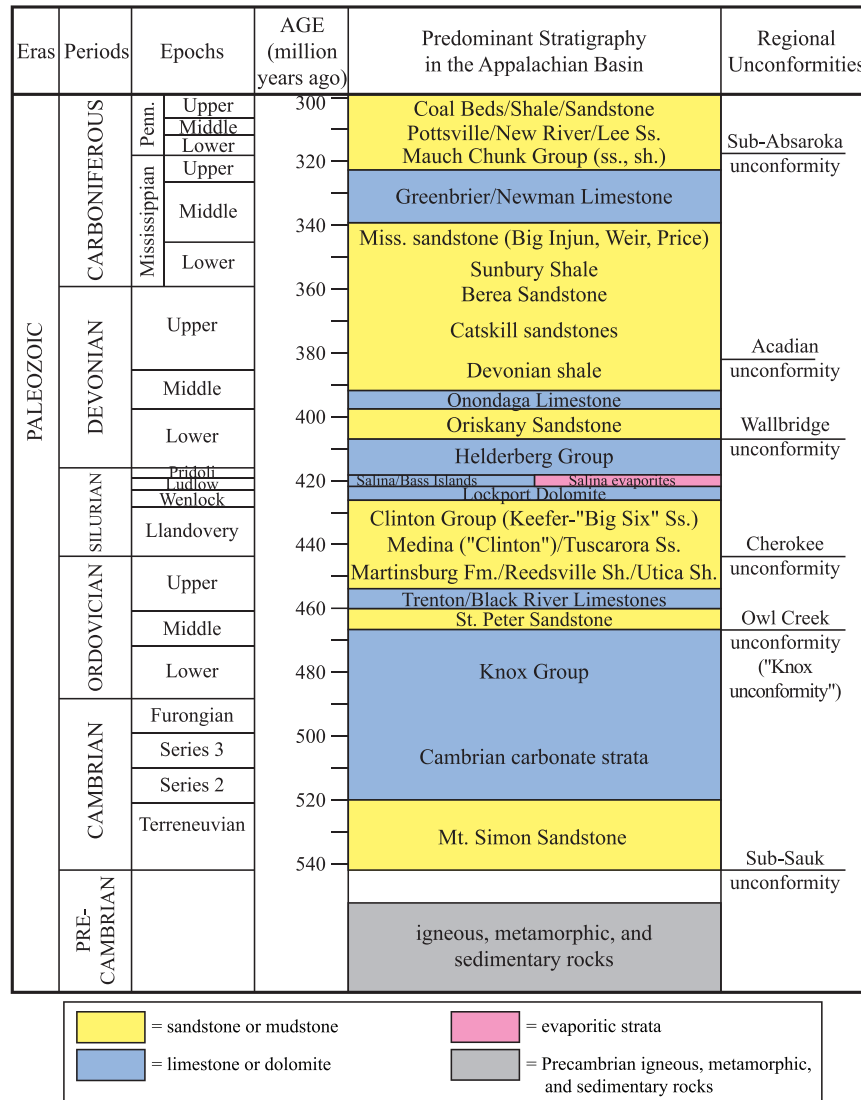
| Eras | Periods | Epochs | AGE (million years ago) | Predominant Stratigraphy in the Appalachian Basin | Regional Unconformities |
|---|---|---|---|---|---|
| PALEOZOIC | CARBONIFEROUS | Penn. Upper | 300 | Coal Beds/Shale/Sandstone | |
| | | Penn. Middle | | Pottsville/New River/Lee Ss. | |
| | | Penn. Lower | | Mauch Chunk Group (ss., sh.) | Sub-Absaroka unconformity |
| | | Mississippian Upper | 320 | Greenbrier/Newman Limestone | |
| | | Mississippian Middle | 340 | Miss. sandstone (Big Injun, Weir, Price) | |
| | | Mississippian Lower | | Sunbury Shale | |
| | DEVONIAN | Upper | 360 | Berea Sandstone | |
| | | | | Catskill sandstones | |
| | | Middle | 380 | Devonian shale | Acadian unconformity |
| | | Lower | | Onondaga Limestone | |
| | | | 400 | Oriskany Sandstone | Wallbridge unconformity |
| | | | | Helderberg Group | |
| | SILURIAN | Pridoli | 420 | Salina/Bass Islands; Salina evaporites | |
| | | Ludlow | | | |
| | | Wenlock | | Lockport Dolomite | |
| | | Llandovery | | Clinton Group (Keefer-"Big Six" Ss.) | |
| | ORDOVICIAN | Upper | 440 | Medina ("Clinton")/Tuscarora Ss. | Cherokee unconformity |
| | | | | Martinsburg Fm./Reedsville Sh./Utica Sh. | |
| | | Middle | 460 | Trenton/Black River Limestones | |
| | | | | St. Peter Sandstone | Owl Creek unconformity ("Knox unconformity") |
| | | Lower | 480 | Knox Group | |
| | CAMBRIAN | Furongian | | | |
| | | Series 3 | 500 | Cambrian carbonate strata | |
| | | Series 2 | | | |
| | | Terreneuvian | 520 | Mt. Simon Sandstone | |
| | | | 540 | | Sub-Sauk unconformity |
| PRE-CAMBRIAN | | | | igneous, metamorphic, and sedimentary rocks | |

= sandstone or mudstone
= limestone or dolomite
= evaporitic strata
= Precambrian igneous, metamorphic, and sedimentary rocks